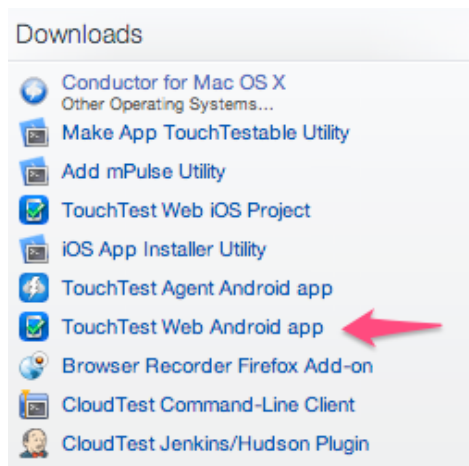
Downloads

Conductor for Mac OS X
Other Operating Systems...

Make App TouchTestable Utility

Add mPulse Utility

TouchTest Web iOS Project

iOS App Installer Utility

TouchTest Agent Android app

TouchTest Web Android app

Browser Recorder Firefox Add-on

CloudTest Command-Line Client

CloudTest Jenkins/Hudson Plugin